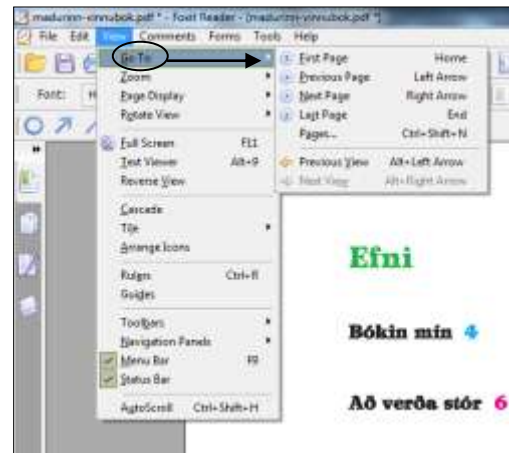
madurinn-vinnubok.pdf * - Foxit Reader - [madurinn-vinnubok.pdf *]

File Edit View Comments Forms Tools Help

Font: H

Go To
Zoom
Page Display
Rotate View
Full Screen F11
Text Viewer Alt+9
Reverse View
Cascade
Tile
Arrange Icons
Rulers Ctrl+R
Guides
Toolbars
Navigation Panels
Menu Bar F9
Status Bar
AutoScroll Ctrl+Shift+H

First Page Home
Previous Page Left Arrow
Next Page Right Arrow
Last Page End
Pages... Ctrl+Shift+N
Previous View Alt+Left Arrow
Next View Alt+Right Arrow

Efni

Bókin mín 4

Að verða stór 6